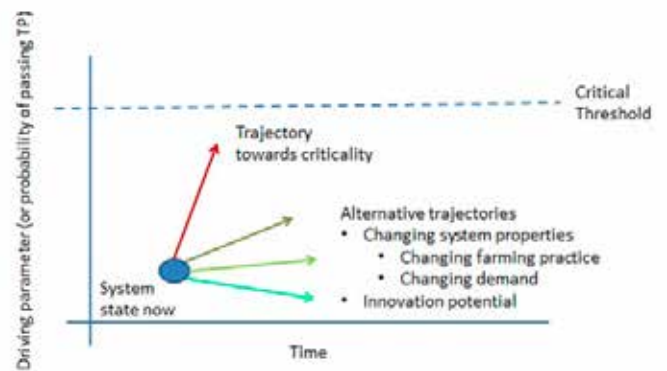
Driving parameter (or probability of passing TP)

Critical Threshold

Trajectory towards criticality

Alternative trajectories
• Changing system properties
  • Changing farming practice
  • Changing demand
• Innovation potential

System state now

Time